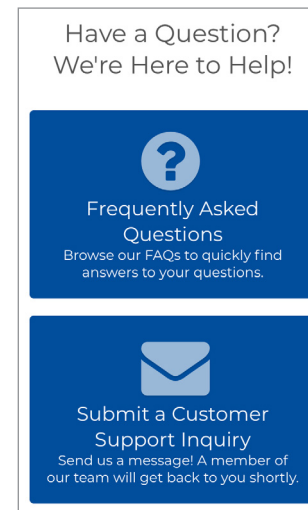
Have a Question? We're Here to Help!

?

Frequently Asked Questions

Browse our FAQs to quickly find answers to your questions.

Submit a Customer Support Inquiry

Send us a message! A member of our team will get back to you shortly.